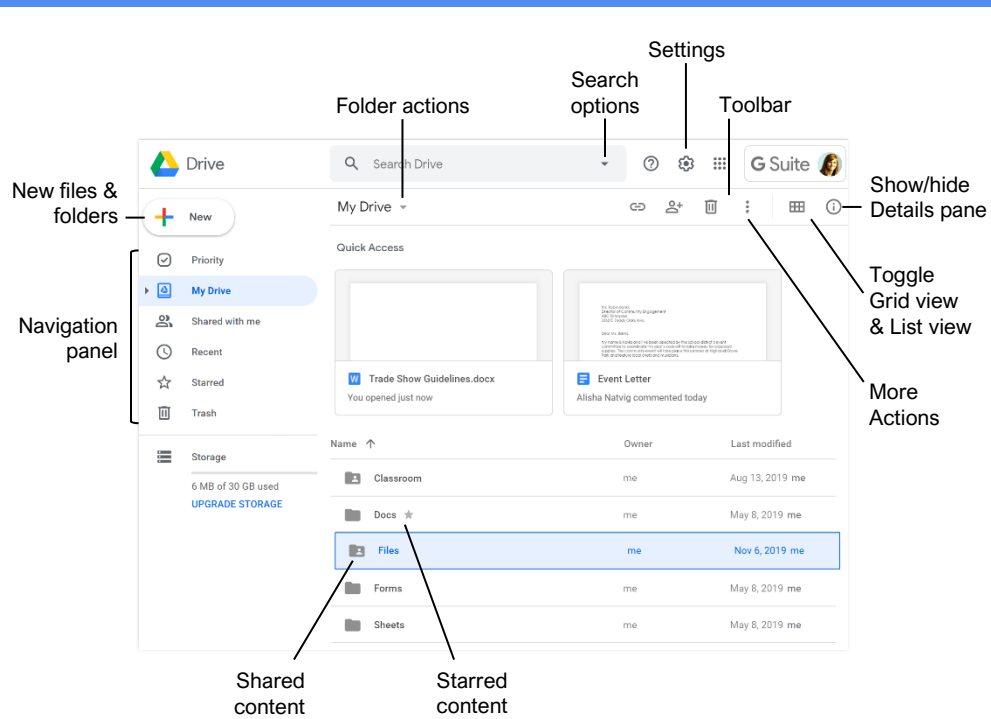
Settings

Search options

Folder actions

Toolbar

Drive

Search Drive

G Suite

New files & folders

New

My Drive

Show/hide Details pane

Quick Access

Priority

My Drive

Shared with me

Recent

Starred

Trash

Navigation panel

Toggle Grid view & List view

Trade Show Guidelines.docx

You opened just now

Event Letter

Alisha Natvig commented today

More Actions

Storage

6 MB of 30 GB used

UPGRADE STORAGE

| Name | Owner | Last modified |
|---|---|---|
| Classroom | me | Aug 13, 2019 me |
| Docs | me | May 8, 2019 me |
| Files | me | Nov 6, 2019 me |
| Forms | me | May 8, 2019 me |
| Sheets | me | May 8, 2019 me |

Shared content

Starred content